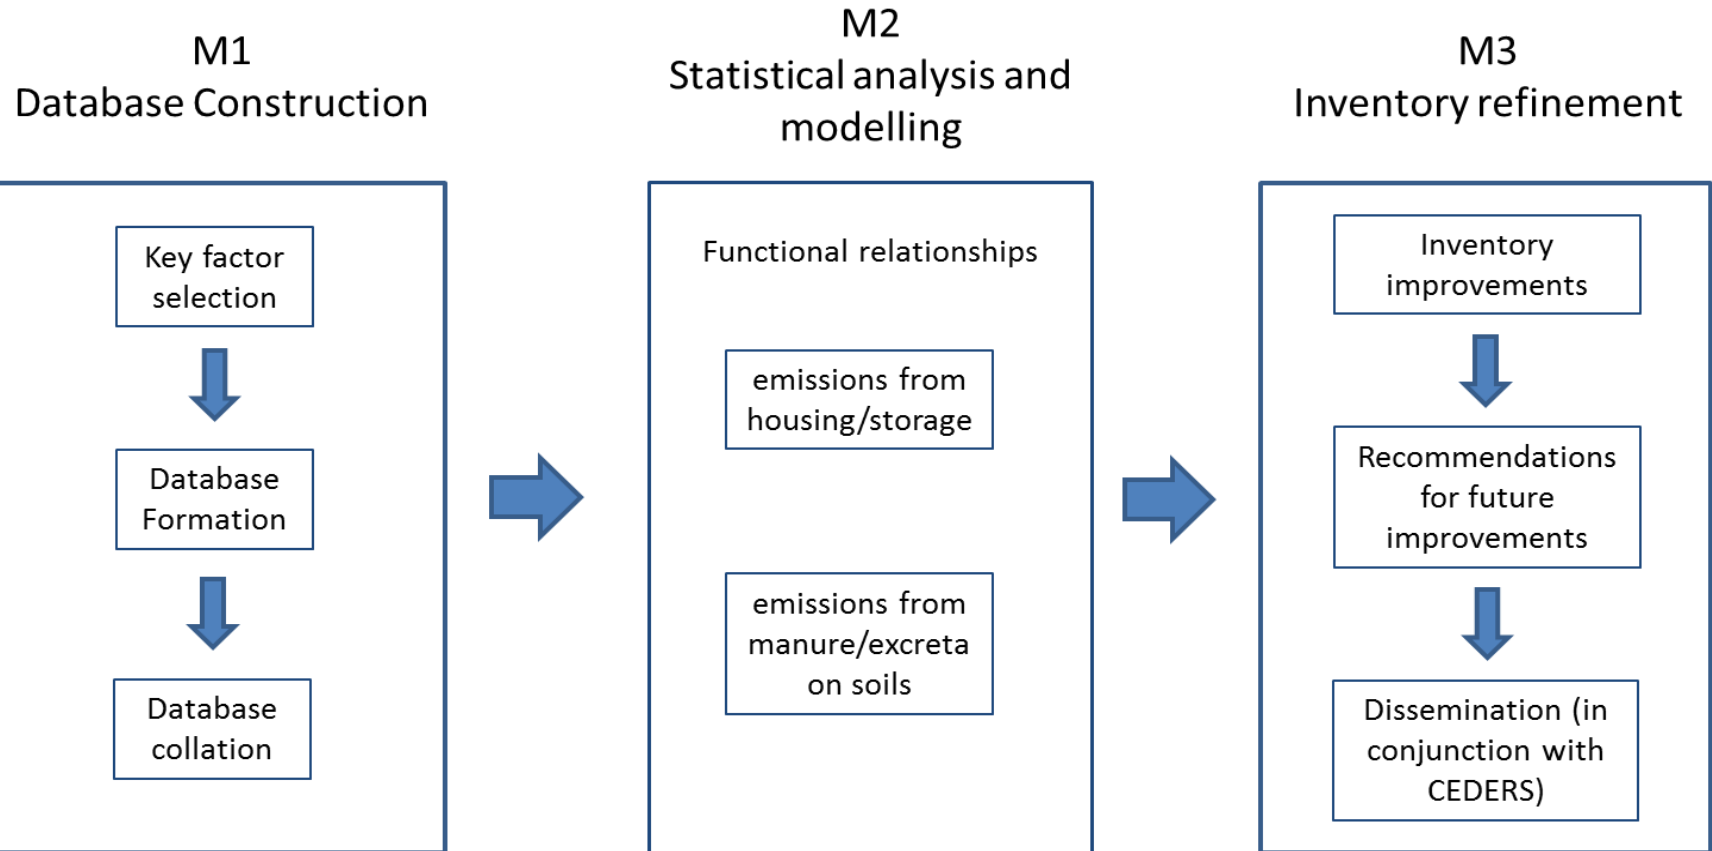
M1
Database Construction

Key factor selection

Database Formation

Database collation

M2
Statistical analysis and modelling

Functional relationships

emissions from housing/storage

emissions from manure/excreta on soils

M3
Inventory refinement

Inventory improvements

Recommendations for future improvements

Dissemination (in conjunction with CEDERS)